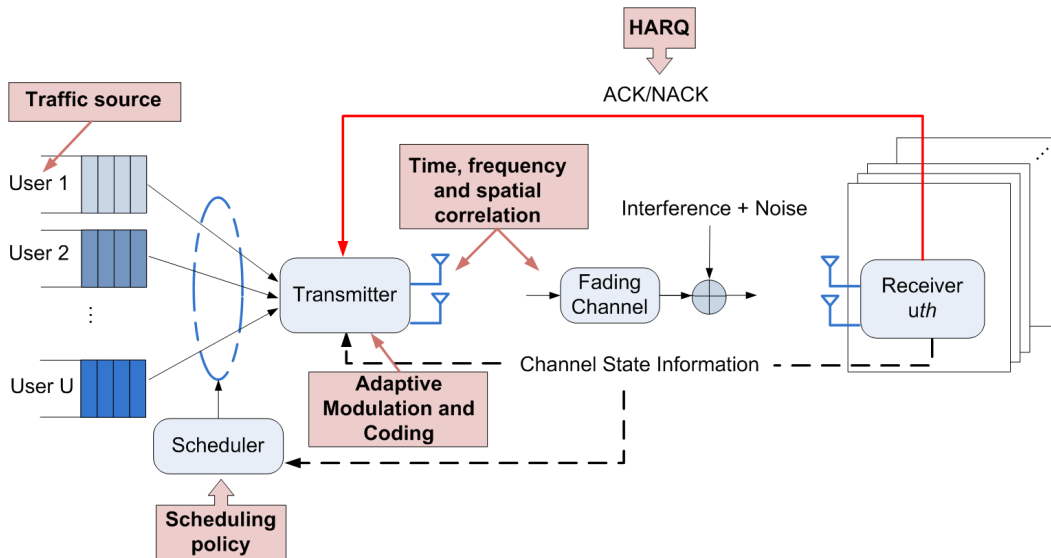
HARQ

ACK/NACK

Traffic source

User 1

User 2

⋮

User U

Time, frequency and spatial correlation

Interference + Noise

Transmitter

Fading Channel

Receiver u*th*

Channel State Information

Adaptive Modulation and Coding

Scheduler

Scheduling policy